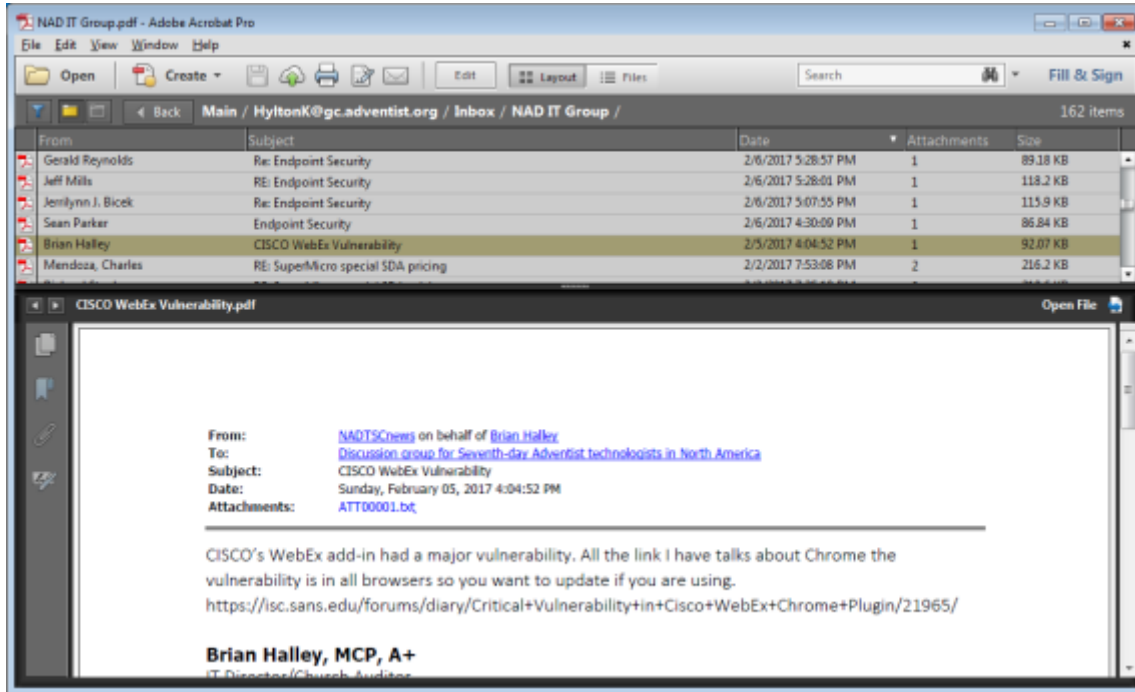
NAD IT Group.pdf - Adobe Acrobat Pro

File Edit View Window Help

Open Create Edit Layout Files Search Fill & Sign

Back Main / HyltonK@gc.adventist.org / Inbox / NAD IT Group / 162 items

| From | Subject | Date | Attachments | Size |
|---|---|---|---|---|
| Gerald Reynolds | Re: Endpoint Security | 2/6/2017 5:28:57 PM | 1 | 89.18 KB |
| Jeff Mills | RE: Endpoint Security | 2/6/2017 5:28:01 PM | 1 | 118.2 KB |
| Jerrilynn J. Bicek | Re: Endpoint Security | 2/6/2017 5:07:55 PM | 1 | 115.9 KB |
| Sean Parker | Endpoint Security | 2/6/2017 4:30:09 PM | 1 | 86.84 KB |
| Brian Halley | CISCO WebEx Vulnerability | 2/5/2017 4:04:52 PM | 1 | 92.07 KB |
| Mendoza, Charles | RE: SuperMicro special SDA pricing | 2/2/2017 7:53:08 PM | 2 | 216.2 KB |

CISCO WebEx Vulnerability.pdf Open File

From: NADTSCnews on behalf of Brian Halley
To: Discussion group for Seventh-day Adventist technologists in North America
Subject: CISCO WebEx Vulnerability
Date: Sunday, February 05, 2017 4:04:52 PM
Attachments: ATT00001.txt

CISCO's WebEx add-in had a major vulnerability. All the link I have talks about Chrome the vulnerability is in all browsers so you want to update if you are using. https://isc.sans.edu/forums/diary/Critical+Vulnerability+in+Cisco+WebEx+Chrome+Plugin/21965/

Brian Halley, MCP, A+
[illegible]